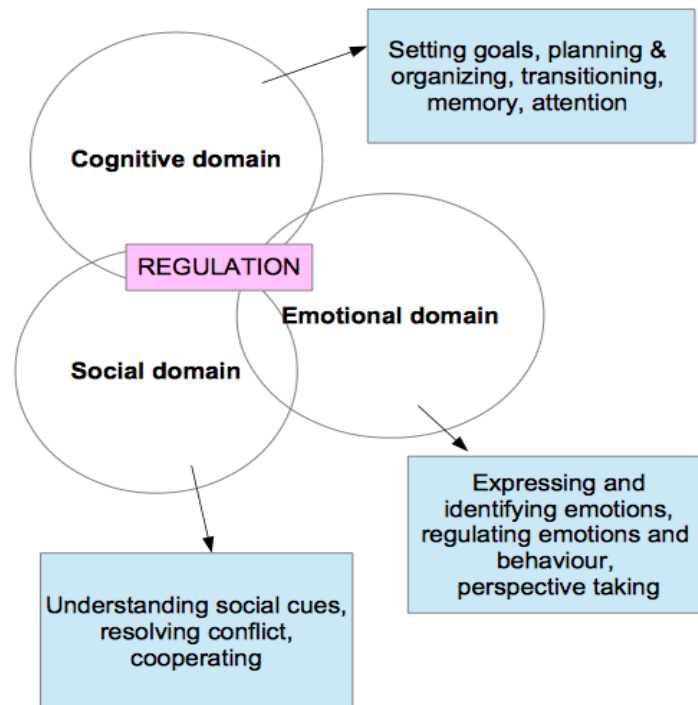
Setting goals, planning & organizing, transitioning, memory, attention

Cognitive domain

REGULATION

Emotional domain

Social domain

Expressing and identifying emotions, regulating emotions and behaviour, perspective taking

Understanding social cues, resolving conflict, cooperating